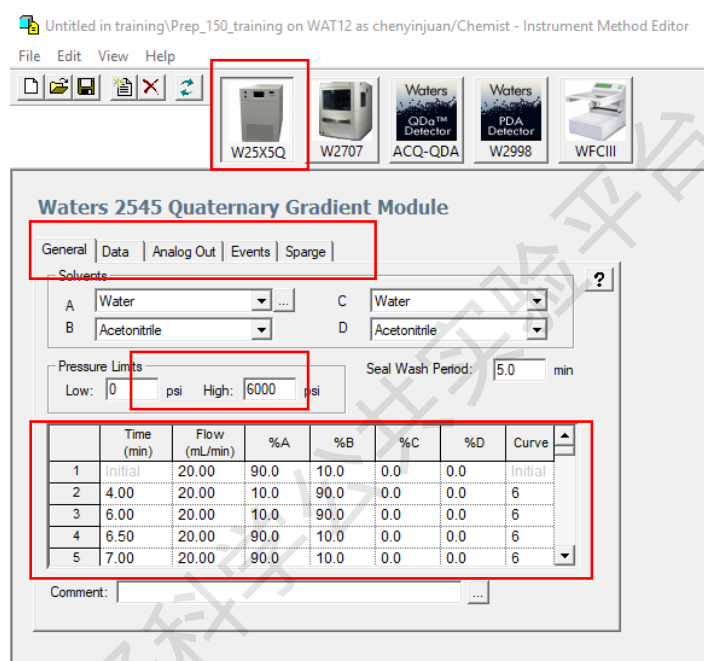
Untitled in training\Prep_150_training on WAT12 as chenyinjuan/Chemist - Instrument Method Editor

File Edit View Help

W25X5Q W2707 Waters QDa™ Detector ACQ-QDA Waters PDA Detector W2998 WFCIII

Waters 2545 Quaternary Gradient Module

General Data Analog Out Events Sparge

?

Solvents

A Water ...
B Acetonitrile
C Water
D Acetonitrile

Pressure Limits
Low: 0 psi High: 6000 psi

Seal Wash Period: 5.0 min

| | Time (min) | Flow (mL/min) | %A | %B | %C | %D | Curve |
|---|---|---|---|---|---|---|---|
| 1 | Initial | 20.00 | 90.0 | 10.0 | 0.0 | 0.0 | Initial |
| 2 | 4.00 | 20.00 | 10.0 | 90.0 | 0.0 | 0.0 | 6 |
| 3 | 6.00 | 20.00 | 10.0 | 90.0 | 0.0 | 0.0 | 6 |
| 4 | 6.50 | 20.00 | 90.0 | 10.0 | 0.0 | 0.0 | 6 |
| 5 | 7.00 | 20.00 | 90.0 | 10.0 | 0.0 | 0.0 | 6 |

Comment: ...